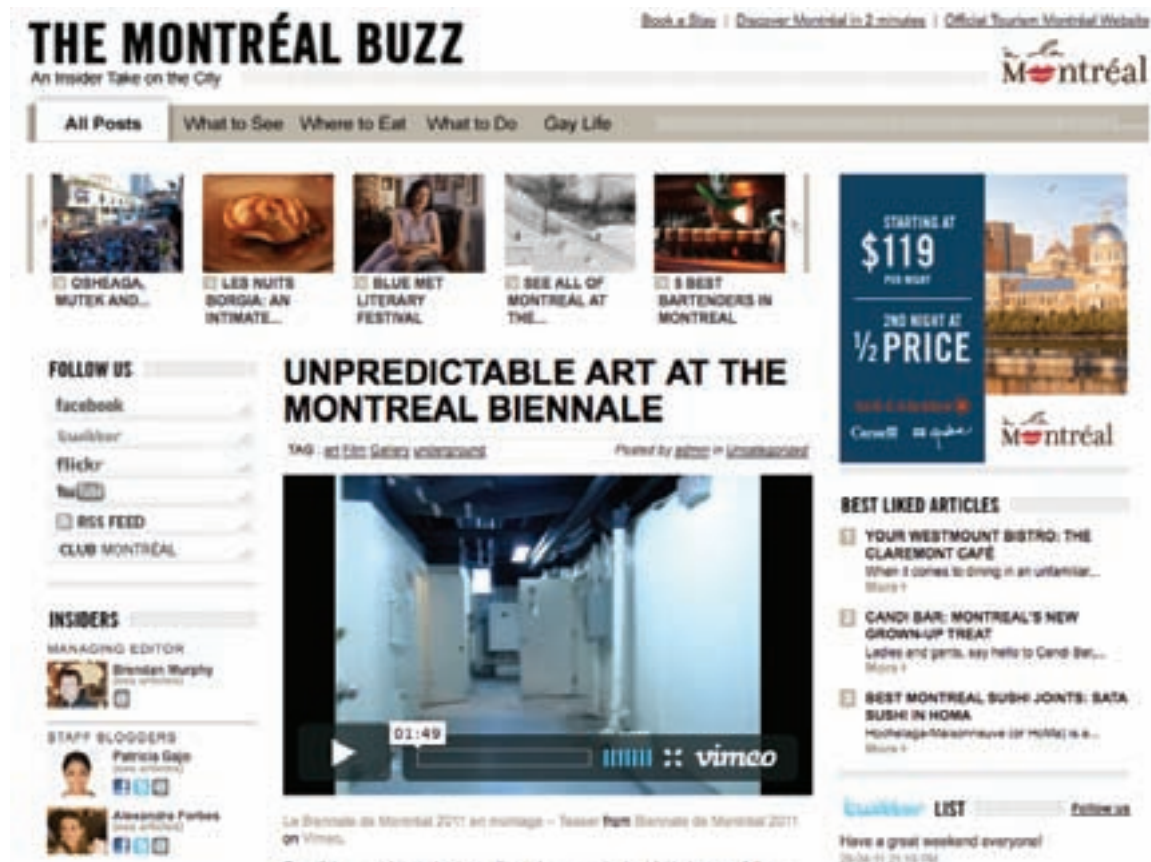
THE MONTRÉAL BUZZ
An Insider Take on the City

Book a Stay | Discover Montréal in 2 minutes | Official Tourism Montréal Website

Montréal

All Posts What to See Where to Eat What to Do Gay Life

OSHEAGA, MUTEK AND...
LES NUITS BORGIA: AN INTIMATE...
BLUE MET LITERARY FESTIVAL
SEE ALL OF MONTREAL AT THE...
5 BEST BARTENDERS IN MONTREAL

STARTING AT $119 PER NIGHT
2ND NIGHT AT ½ PRICE
Canada Québec
Montréal

FOLLOW US
facebook
twitter
flickr
YouTube
RSS FEED
CLUB MONTRÉAL

INSIDERS
MANAGING EDITOR
Brendan Murphy
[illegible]

STAFF BLOGGERS
Patricia Gajo
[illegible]
Alexandre Forbes
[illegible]

UNPREDICTABLE ART AT THE MONTREAL BIENNALE

TAG: art Film Gallery underground
Posted by admin in Uncategorized

01:49
vimeo

La Biennale de Montréal 2011 en montage – Teaser from Biennale de Montréal 2011 on Vimeo.

BEST LIKED ARTICLES
YOUR WESTMOUNT BISTRO: THE CLAREMONT CAFÉ
When it comes to dining in an unfamiliar...
More
CANDI BAR: MONTREAL'S NEW GROWN-UP TREAT
Ladies and gents, say hello to Candi Bar,...
More
BEST MONTREAL SUSHI JOINTS: SATA SUSHI IN HOMA
Hochelaga-Maisonneuve (or HoMa) is a...
More

twitter LIST
Follow us
Have a great weekend everyone!
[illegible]